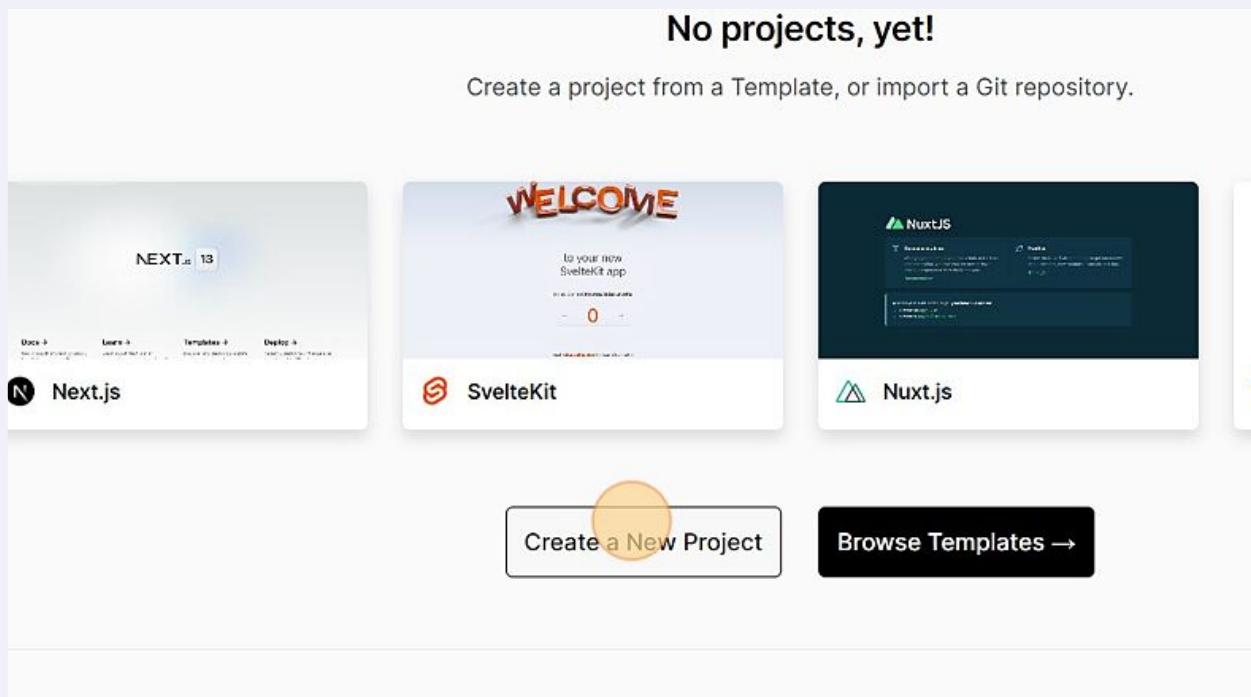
No projects, yet!

Create a project from a Template, or import a Git repository.

NEXT.js 13

Docs →

Learn →

Templates →

Deploy →

Next.js

WELCOME

to your new SvelteKit app

0

SvelteKit

NuxtJS

Nuxt.js

Create a New Project

Browse Templates →